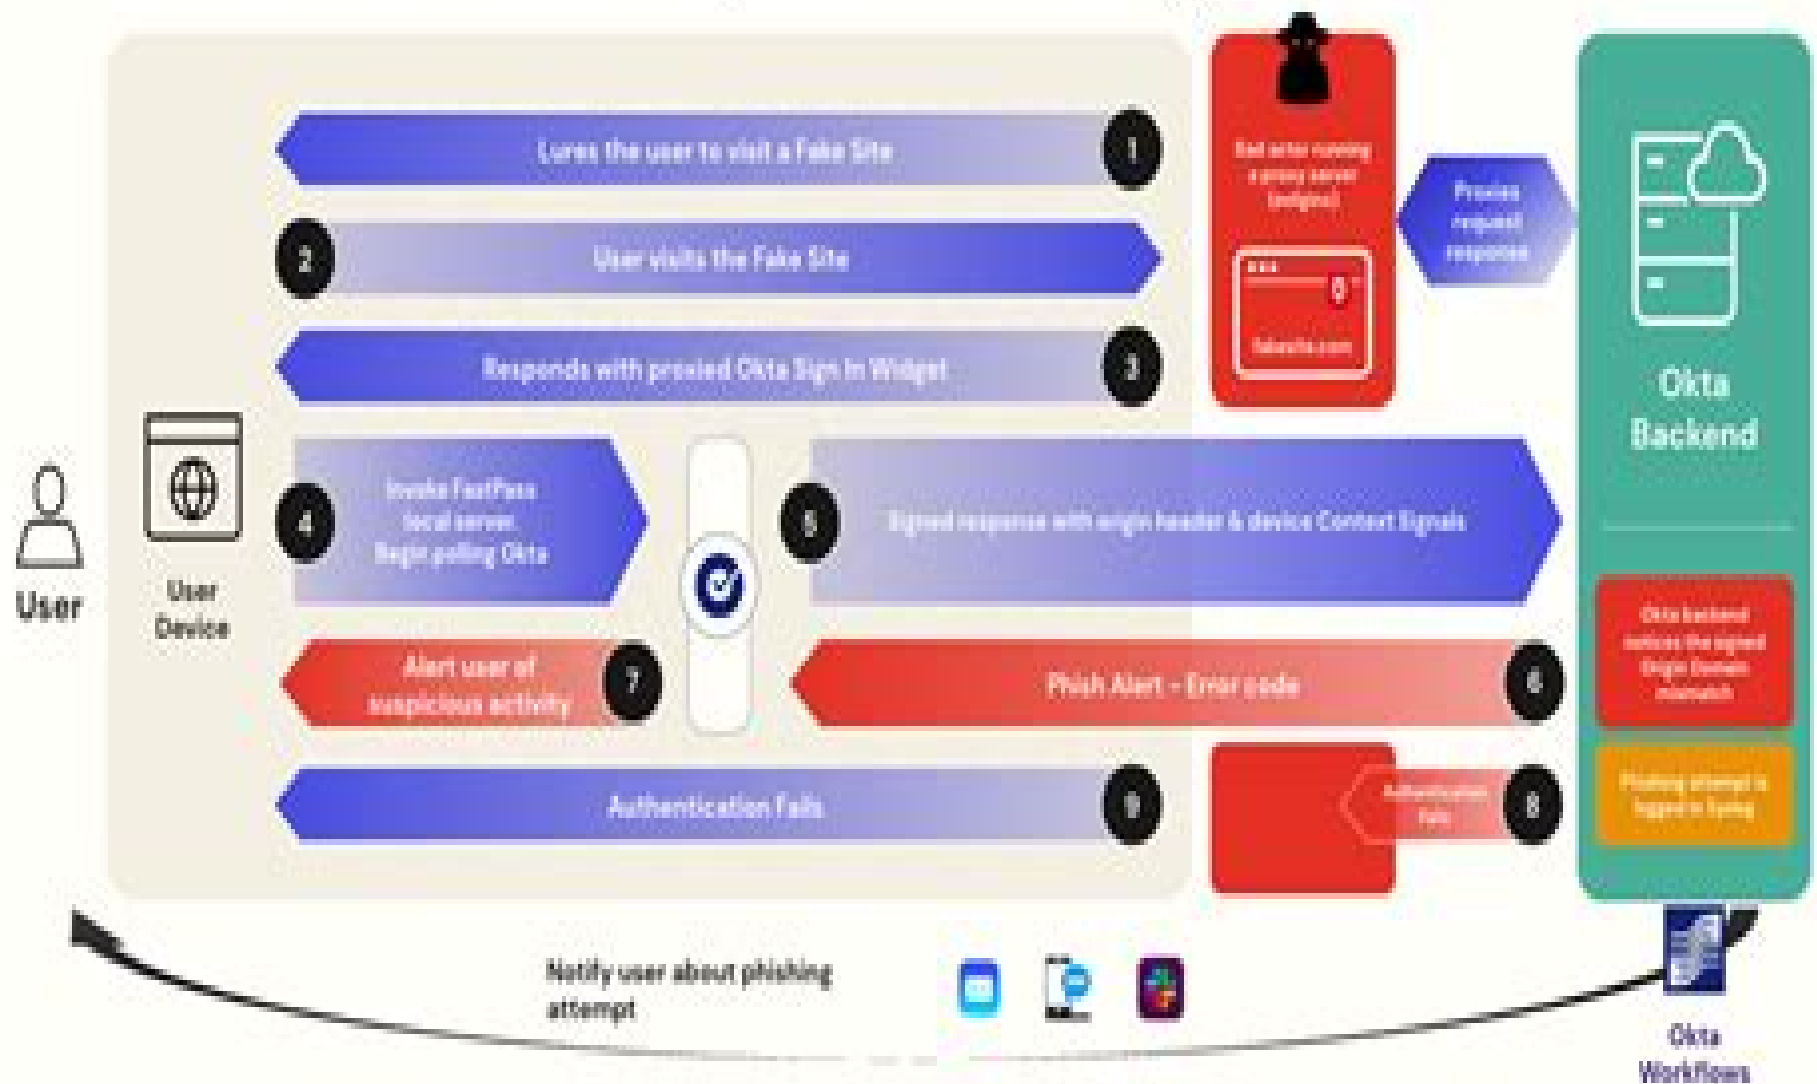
Lures the user to visit a Fake Site

1

Bad actor running a proxy server (nginx)

fakesite.com

Proxies request response

Okta Backend

2

User visits the Fake Site

Responds with proxied Okta Sign In Widget

3

User

User Device

4

Invoke FastPass local server. Begin polling Okta

5

Signed response with origin header & device Context Signals

Okta backend notices the signed Origin Domain mismatch

Alert user of suspicious activity

7

Phish Alert - Error code

6

Authentication Fails

9

Authentication fails

8

Phishing attempt is logged in Syslog

Notify user about phishing attempt

Okta Workflows